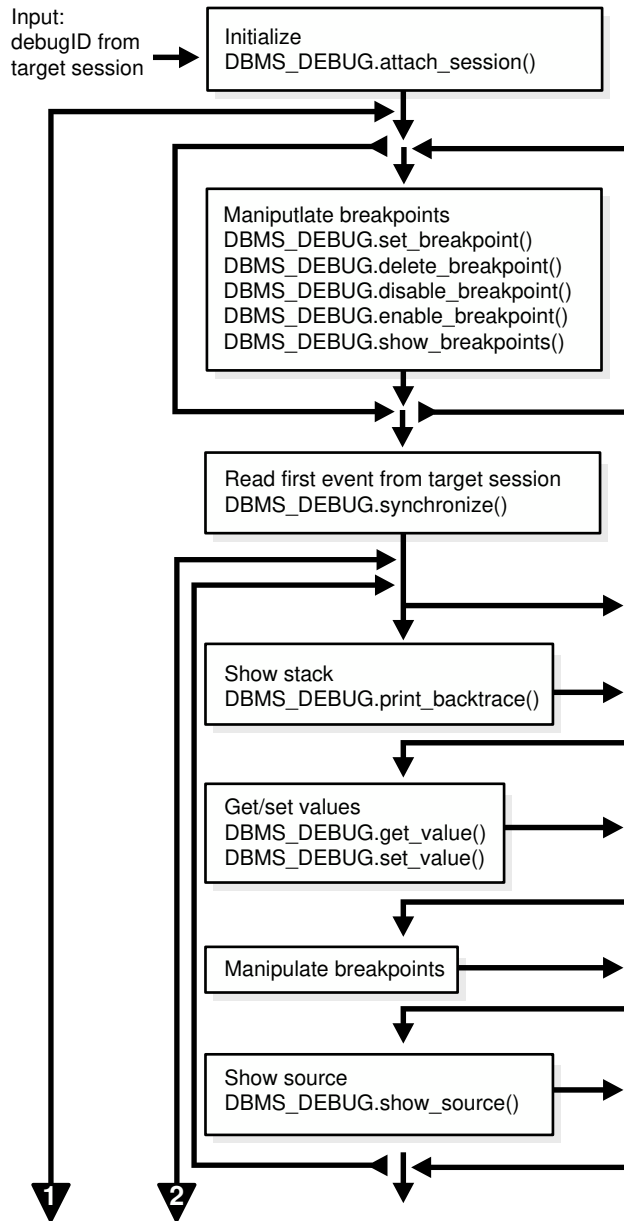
Input:
debugID from
target session

Initialize
DBMS_DEBUG.attach_session()

Maniputlate breakpoints
DBMS_DEBUG.set_breakpoint()
DBMS_DEBUG.delete_breakpoint()
DBMS_DEBUG.disable_breakpoint()
DBMS_DEBUG.enable_breakpoint()
DBMS_DEBUG.show_breakpoints()

Read first event from target session
DBMS_DEBUG.synchronize()

Show stack
DBMS_DEBUG.print_backtrace()

Get/set values
DBMS_DEBUG.get_value()
DBMS_DEBUG.set_value()

Manipulate breakpoints

Show source
DBMS_DEBUG.show_source()

1

2